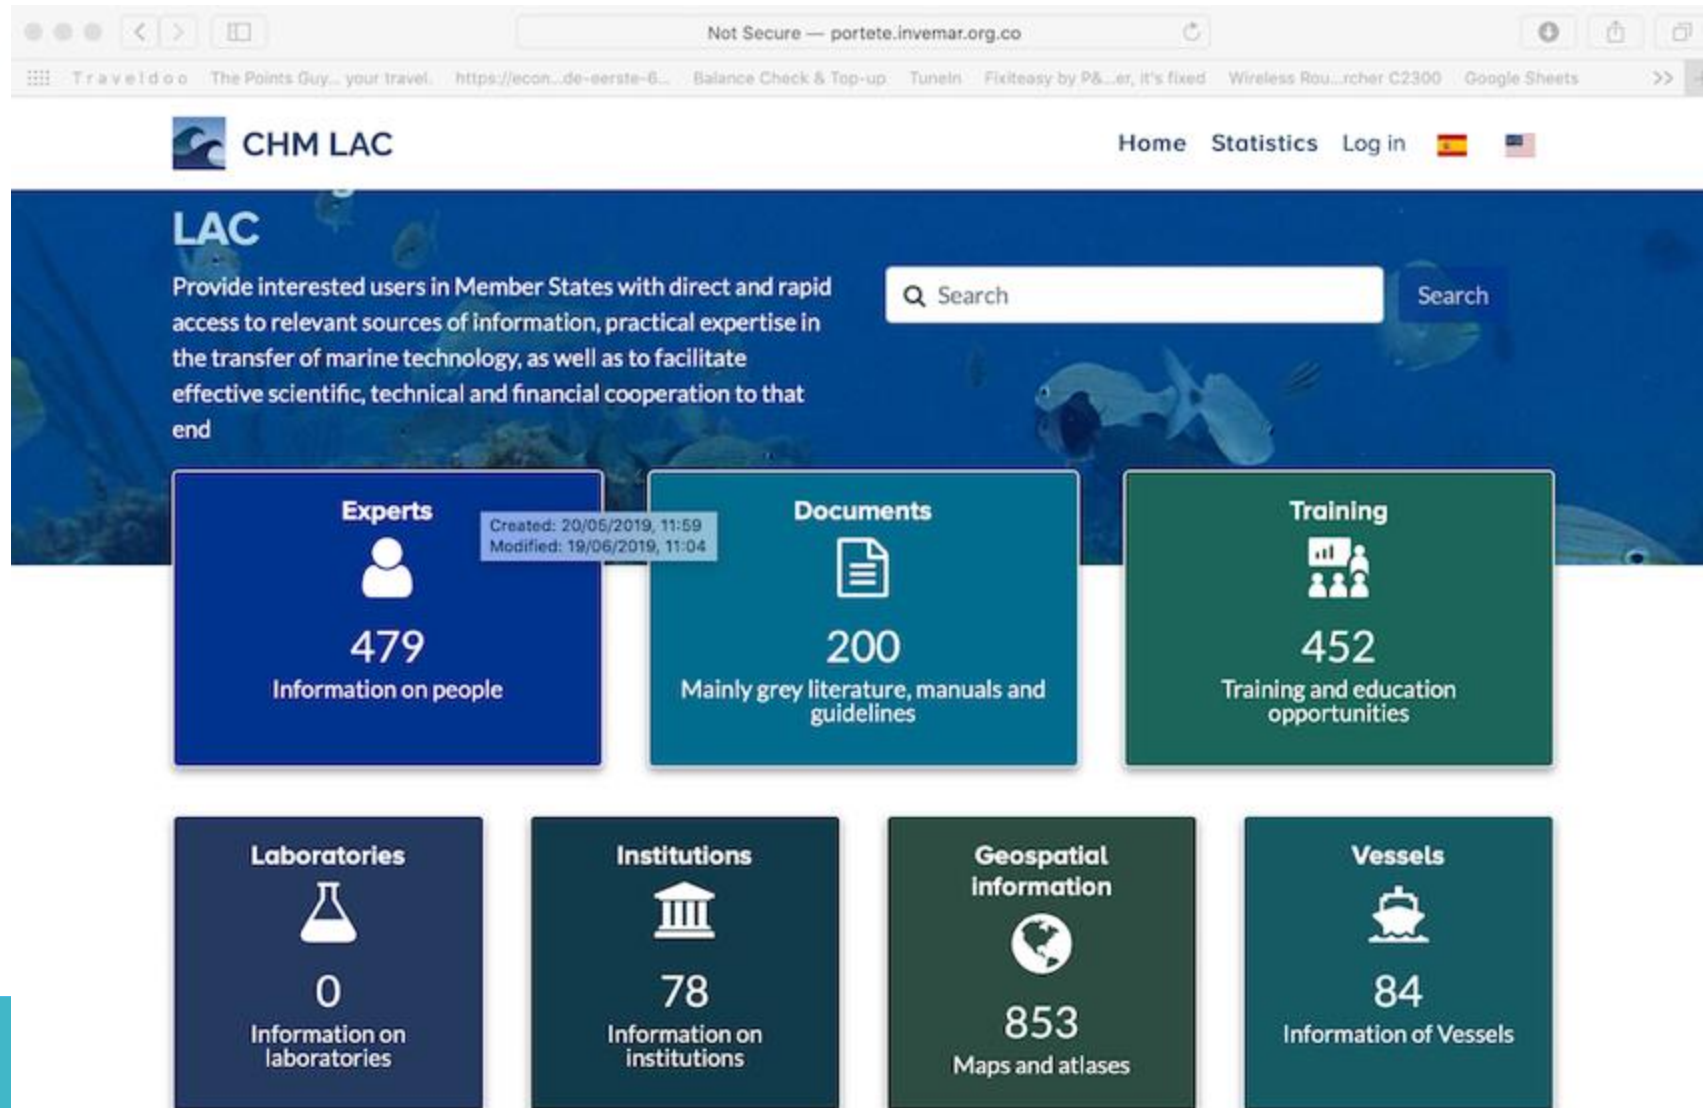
Not Secure — portete.invemar.org.co

Traveldoo The Points Guy... your travel. https://econ...de-eerste-6... Balance Check & Top-up TuneIn Fixiteasy by P&...er, it's fixed Wireless Rou...rcher C2300 Google Sheets >>

CHM LAC

Home Statistics Log in

LAC

Provide interested users in Member States with direct and rapid access to relevant sources of information, practical expertise in the transfer of marine technology, as well as to facilitate effective scientific, technical and financial cooperation to that end

Search

Search

Experts
479
Information on people

Created: 20/05/2019, 11:59
Modified: 19/06/2019, 11:04

Documents
200
Mainly grey literature, manuals and guidelines

Training
452
Training and education opportunities

Laboratories
0
Information on laboratories

Institutions
78
Information on institutions

Geospatial information
853
Maps and atlases

Vessels
84
Information of Vessels